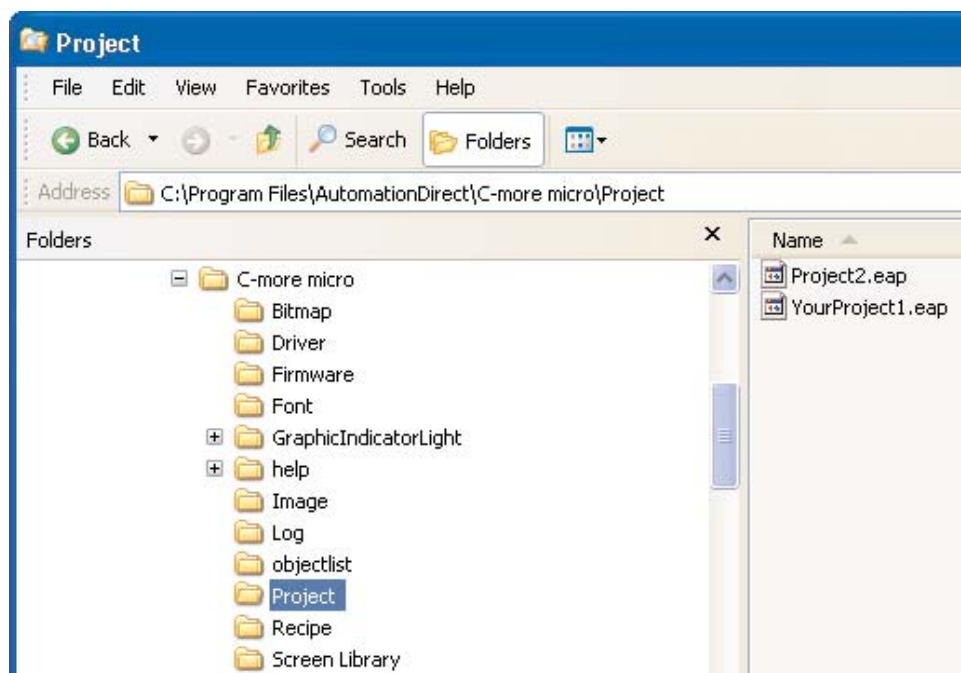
Project

File Edit View Favorites Tools Help

Back Search Folders

Address C:\Program Files\AutomationDirect\C-more micro\Project

Folders ×

C-more micro
Bitmap
Driver
Firmware
Font
GraphicIndicatorLight
help
Image
Log
objectlist
Project
Recipe
Screen Library

Name
Project2.eap
YourProject1.eap